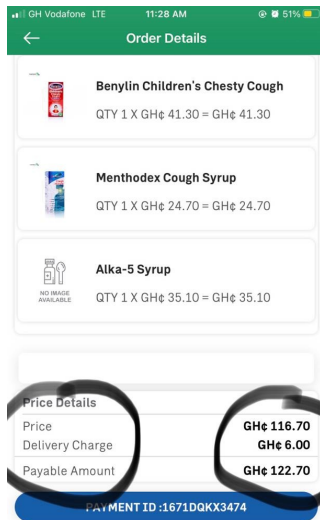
GH Vodafone LTE 11:28 AM 51%

Order Details

Benylin Children's Chesty Cough
QTY 1 X GH¢ 41.30 = GH¢ 41.30

Menthodex Cough Syrup
QTY 1 X GH¢ 24.70 = GH¢ 24.70

NO IMAGE AVAILABLE
Alka-5 Syrup
QTY 1 X GH¢ 35.10 = GH¢ 35.10

Price Details

| | |
|---|---|
| Price | GH¢ 116.70 |
| Delivery Charge | GH¢ 6.00 |
| Payable Amount | GH¢ 122.70 |

PAYMENT ID :1671DQKX3474